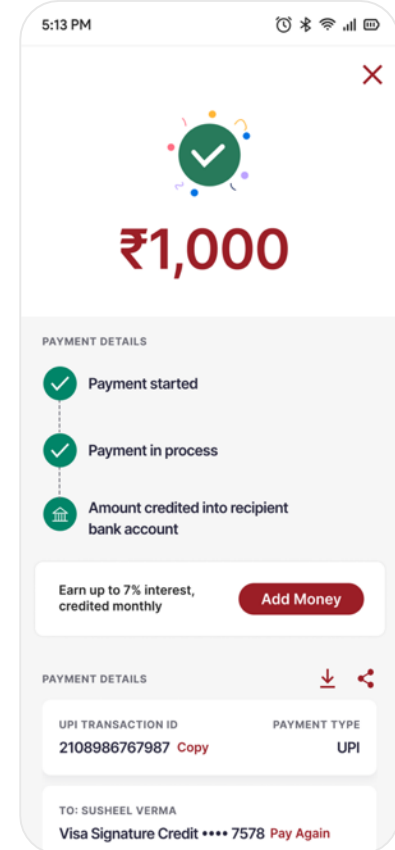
5:13 PM

₹1,000

PAYMENT DETAILS

Payment started

Payment in process

Amount credited into recipient bank account

Earn up to 7% interest, credited monthly

Add Money

PAYMENT DETAILS

UPI TRANSACTION ID
2108986767987 Copy

PAYMENT TYPE
UPI

TO: SUSHEEL VERMA
Visa Signature Credit •••• 7578 Pay Again